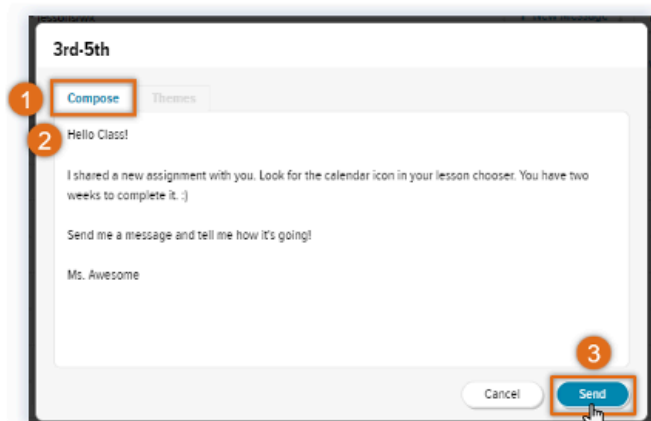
3rd-5th

1

Compose

Themes

2

Hello Class!

I shared a new assignment with you. Look for the calendar icon in your lesson chooser. You have two weeks to complete it. :)

Send me a message and tell me how it's going!

Ms. Awesome

3

Cancel

Send